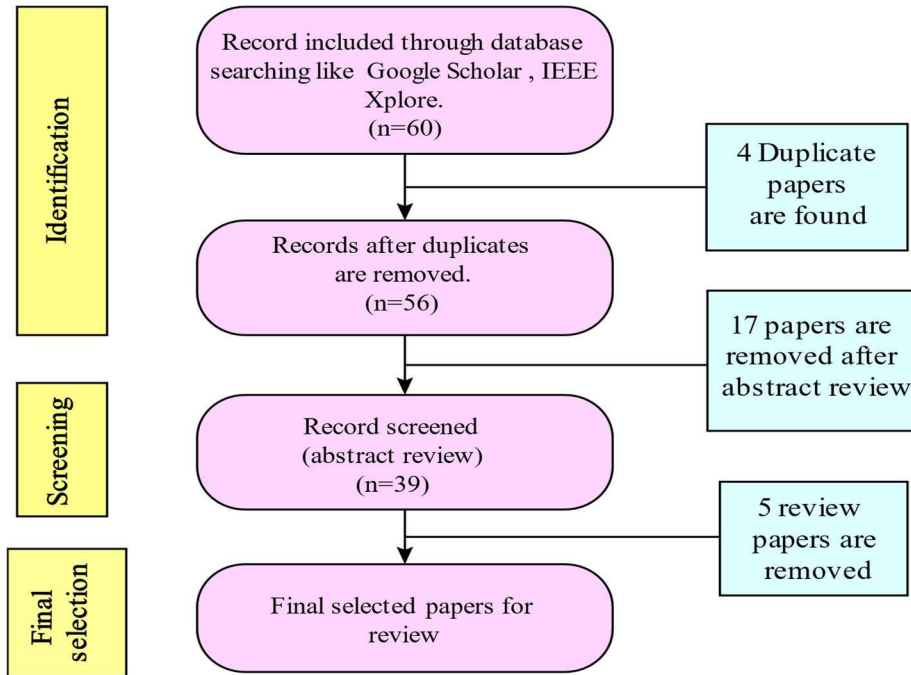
Identification

Record included through database searching like Google Scholar , IEEE Xplore. (n=60)

4 Duplicate papers are found

Records after duplicates are removed. (n=56)

17 papers are removed after abstract review

Screening

Record screened (abstract review) (n=39)

5 review papers are removed

Final selection

Final selected papers for review